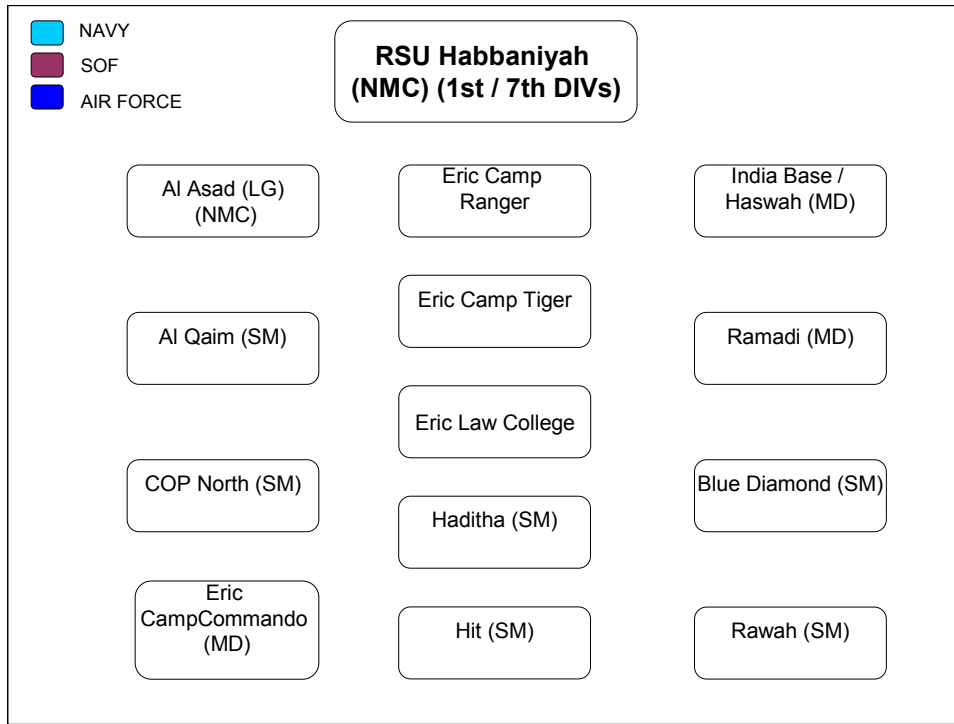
NAVY
SOF
AIR FORCE

RSU Habbaniyah (NMC) (1st / 7th DIVs)

Al Asad (LG) (NMC)

Eric Camp Ranger

India Base / Haswah (MD)

Al Qaim (SM)

Eric Camp Tiger

Ramadi (MD)

Eric Law College

COP North (SM)

Haditha (SM)

Blue Diamond (SM)

Eric CampCommando (MD)

Hit (SM)

Rawah (SM)